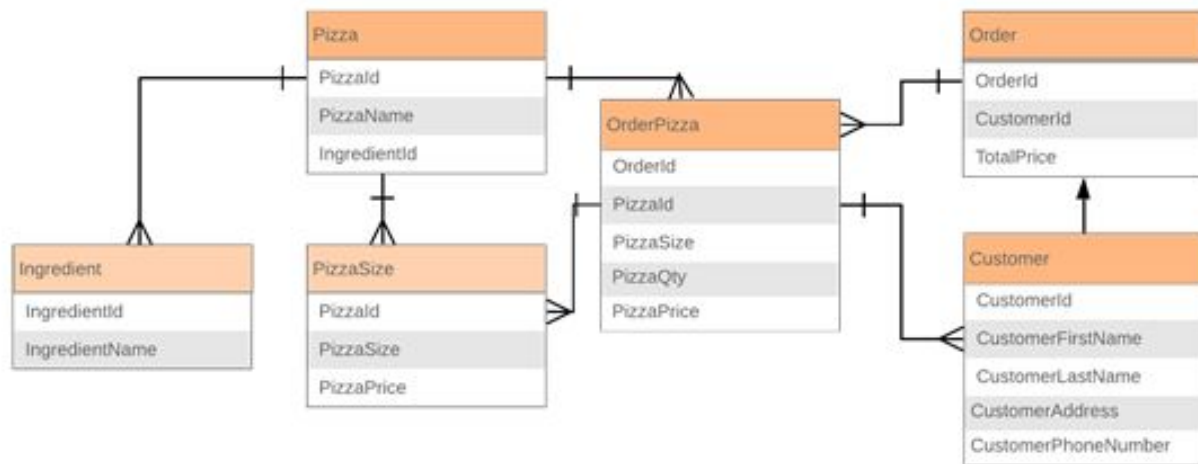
Pizza
PizzaId
PizzaName
IngredientId

Order
OrderId
CustomerId
TotalPrice

OrderPizza
OrderId
PizzaId
PizzaSize
PizzaQty
PizzaPrice

Ingredient
IngredientId
IngredientName

PizzaSize
PizzaId
PizzaSize
PizzaPrice

Customer
CustomerId
CustomerFirstName
CustomerLastName
CustomerAddress
CustomerPhoneNumber